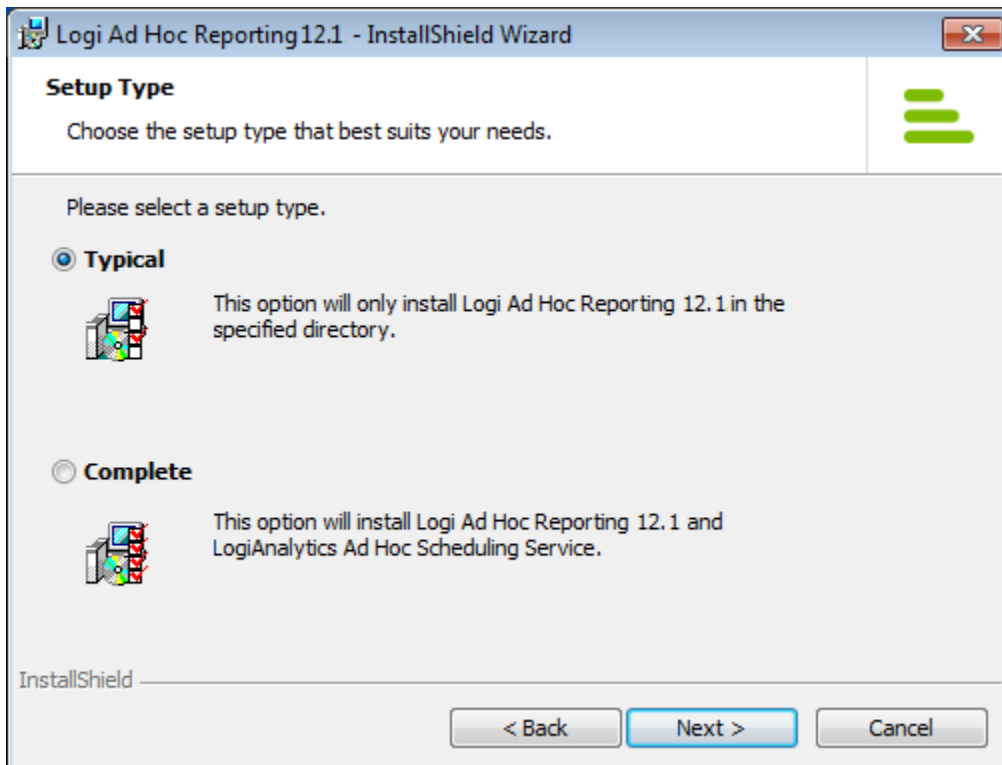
Logi Ad Hoc Reporting 12.1 - InstallShield Wizard

Setup Type

Choose the setup type that best suits your needs.

Please select a setup type.

Typical

This option will only install Logi Ad Hoc Reporting 12.1 in the specified directory.

Complete

This option will install Logi Ad Hoc Reporting 12.1 and LogiAnalytics Ad Hoc Scheduling Service.

InstallShield

< Back

Next >

Cancel